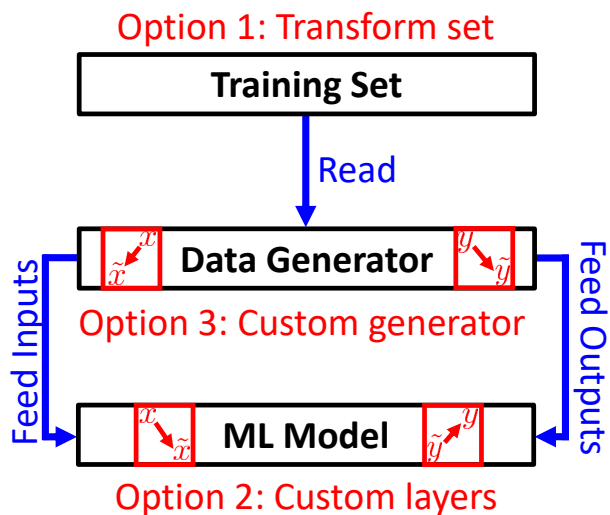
Option 1: Transform set

Training Set

Read

$x$ $\tilde{x}$

Data Generator

$y$ $\tilde{y}$

Feed Inputs

Feed Outputs

Option 3: Custom generator

$x$ $\tilde{x}$

ML Model

$\tilde{y}$ $y$

Option 2: Custom layers